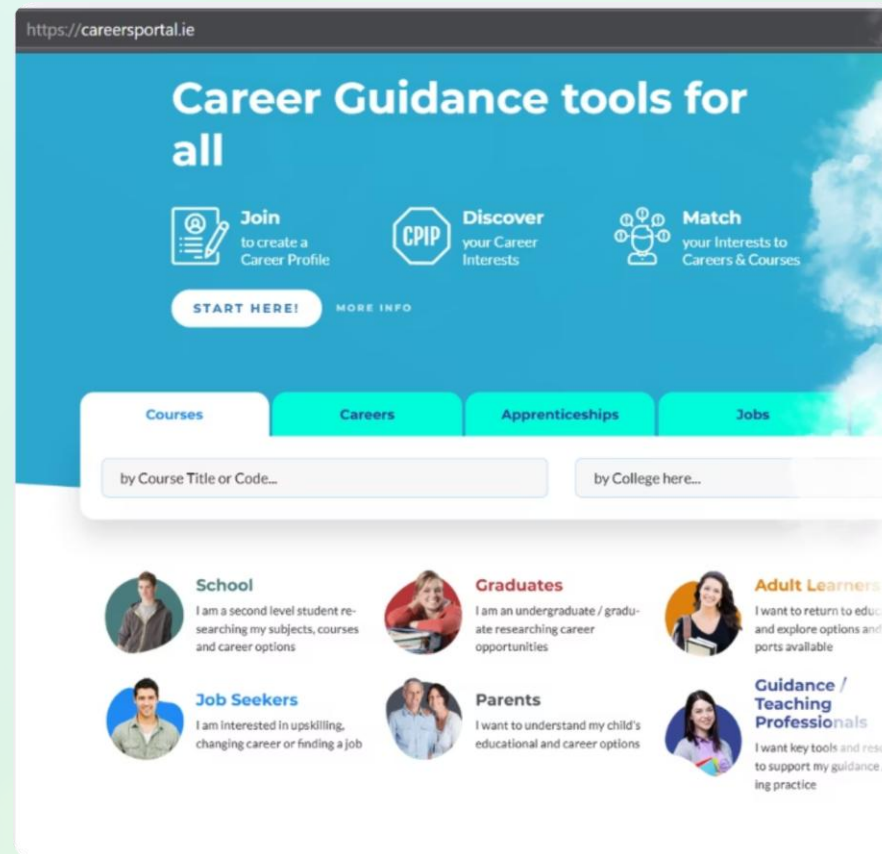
https://careersportal.ie

Career Guidance tools for all

Join
to create a Career Profile

CPIP

Discover
your Career Interests

Match
your Interests to Careers & Courses

START HERE!

MORE INFO

Courses

Careers

Apprenticeships

Jobs

by Course Title or Code...

by College here...

School
I am a second level student researching my subjects, courses and career options

Graduates
I am an undergraduate / graduate researching career opportunities

Adult Learners
I want to return to edu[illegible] and explore options and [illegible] ports available

Job Seekers
I am interested in upskilling, changing career or finding a job

Parents
I want to understand my child's educational and career options

Guidance / Teaching Professionals
I want key tools and res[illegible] to support my guidance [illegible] ing practice